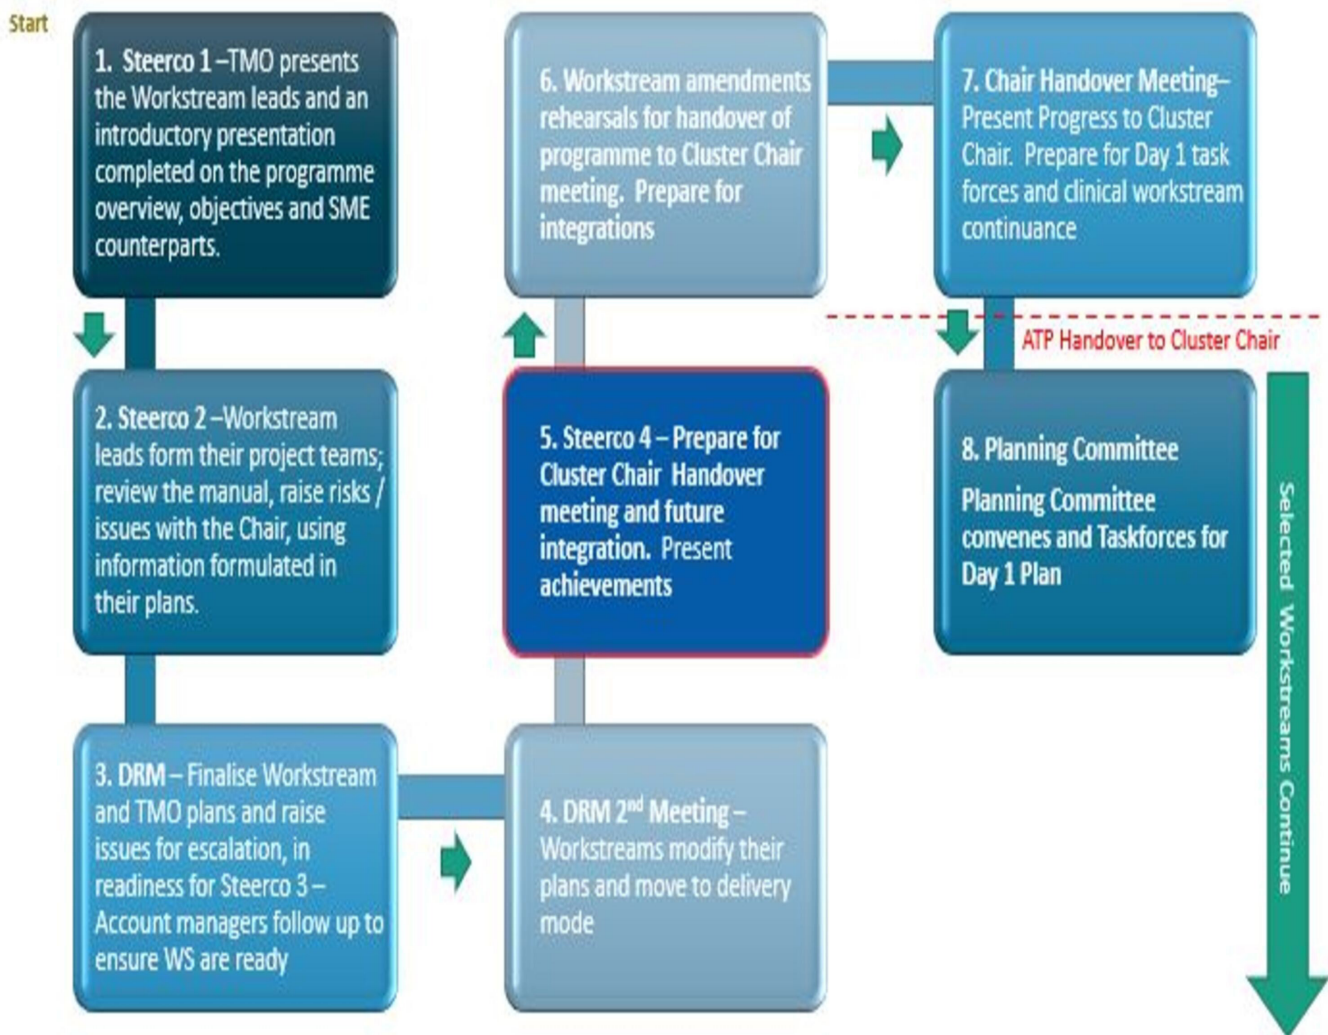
Start

1. Steerco 1 –TMO presents the Workstream leads and an introductory presentation completed on the programme overview, objectives and SME counterparts.

2. Steerco 2 –Workstream leads form their project teams; review the manual, raise risks / issues with the Chair, using information formulated in their plans.

3. DRM – Finalise Workstream and TMO plans and raise issues for escalation, in readiness for Steerco 3 – Account managers follow up to ensure WS are ready

4. DRM 2$^{nd}$ Meeting – Workstreams modify their plans and move to delivery mode

5. Steerco 4 – Prepare for Cluster Chair Handover meeting and future integration. Present achievements

6. Workstream amendments rehearsals for handover of programme to Cluster Chair meeting. Prepare for integrations

7. Chair Handover Meeting– Present Progress to Cluster Chair. Prepare for Day 1 task forces and clinical workstream continuance

ATP Handover to Cluster Chair

8. Planning Committee

Planning Committee convenes and Taskforces for Day 1 Plan

Selected Workstreams Continue